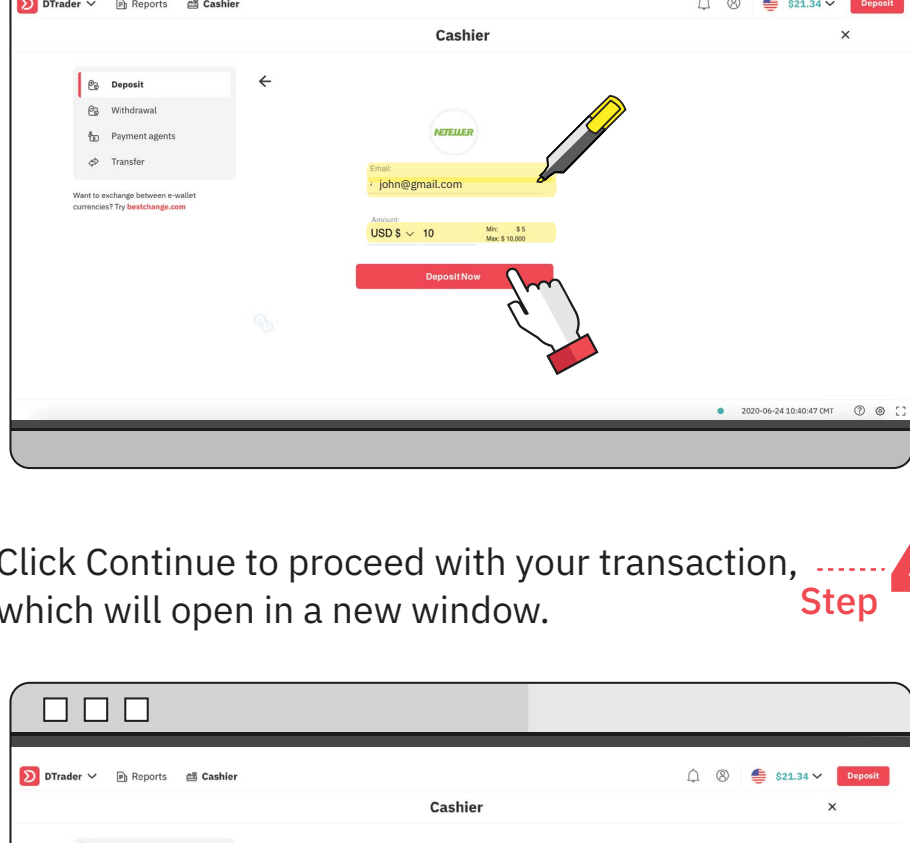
DTrader Reports Cashier $21.34 Deposit

Cashier

Deposit
Withdrawal
Payment agents
Transfer

Want to exchange between e-wallet currencies? Try bestchange.com

NETELLER

Email:
john@gmail.com

Amount:
USD $ 10 Min: $ 5 Max: $ 10,000

Deposit Now

2020-06-24 10:40:47 GMT

Click Continue to proceed with your transaction, which will open in a new window.

Step

DTrader Reports Cashier $21.34 Deposit

Cashier